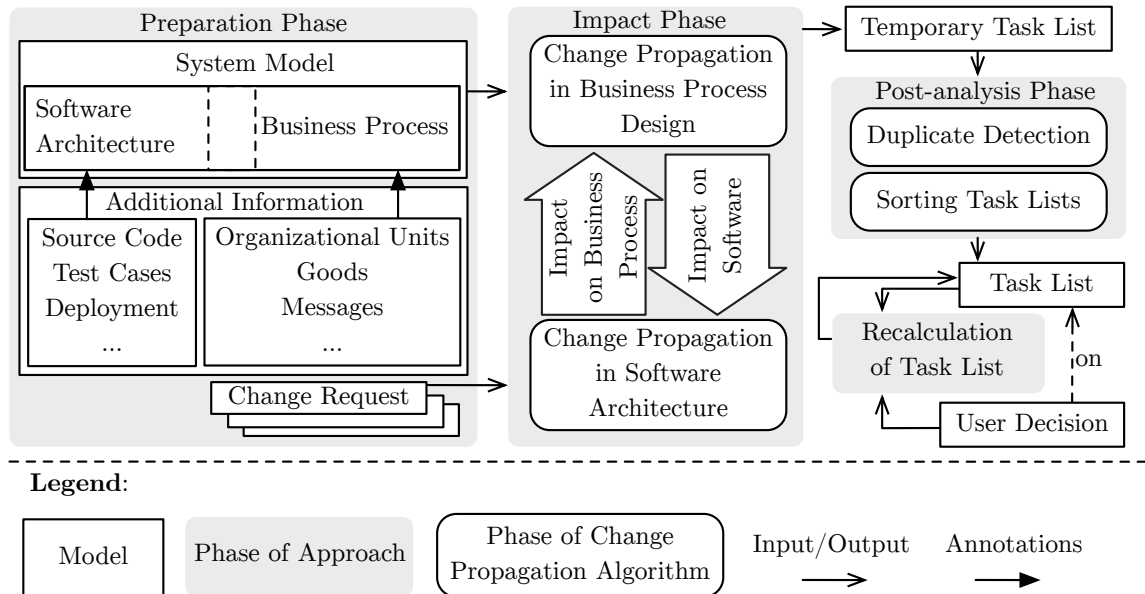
Preparation Phase

System Model

Software Architecture

Business Process

Additional Information

Source Code
Test Cases
Deployment
...

Organizational Units
Goods
Messages
...

Change Request

Impact Phase

Change Propagation in Business Process Design

Impact on Business Process

Impact on Software

Change Propagation in Software Architecture

Temporary Task List

Post-analysis Phase

Duplicate Detection

Sorting Task Lists

Task List

Recalculation of Task List

on

User Decision

Legend:

Model

Phase of Approach

Phase of Change Propagation Algorithm

Input/Output

Annotations